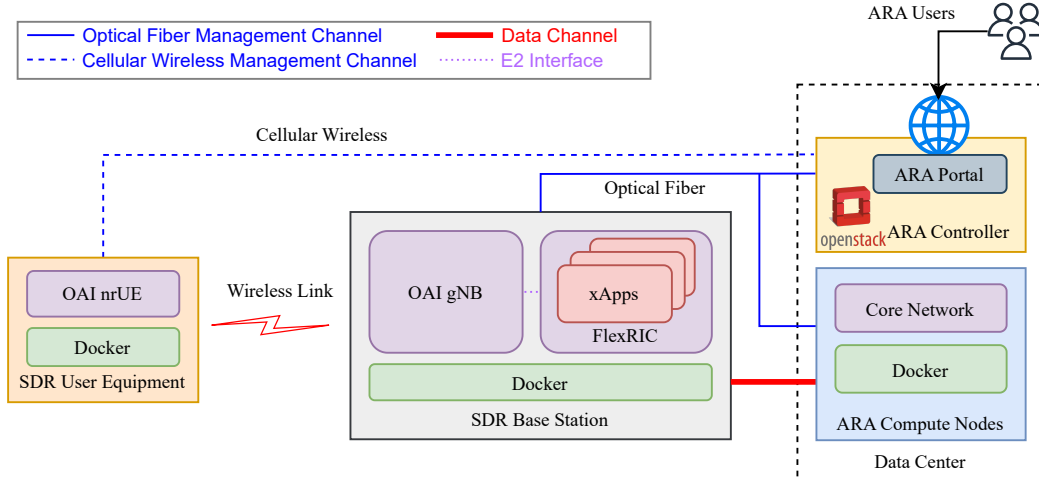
Optical Fiber Management Channel
Cellular Wireless Management Channel
Data Channel
E2 Interface

ARA Users

Cellular Wireless

ARA Portal
openstack
ARA Controller

Optical Fiber

OAI nrUE
Docker
SDR User Equipment

Wireless Link

OAI gNB
xApps
FlexRIC
Docker
SDR Base Station

Core Network
Docker
ARA Compute Nodes

Data Center